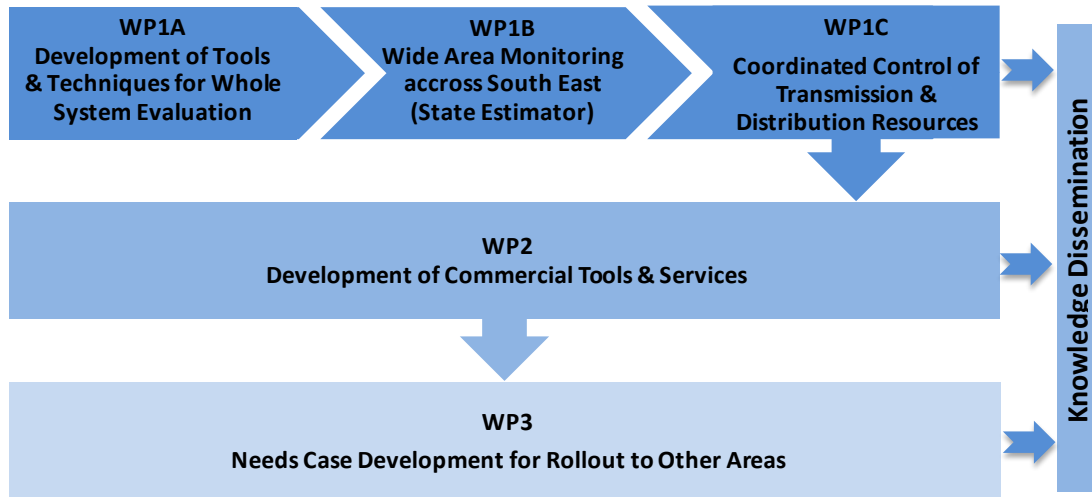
WP1A
Development of Tools & Techniques for Whole System Evaluation

WP1B
Wide Area Monitoring accross South East (State Estimator)

WP1C
Coordinated Control of Transmission & Distribution Resources

WP2
Development of Commercial Tools & Services

WP3
Needs Case Development for Rollout to Other Areas

Knowledge Dissemination